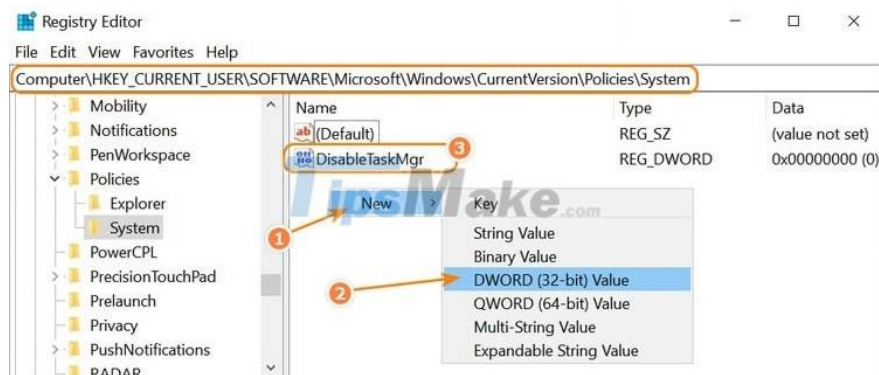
Registry Editor
File Edit View Favorites Help
Computer\HKEY_CURRENT_USER\SOFTWARE\Microsoft\Windows\CurrentVersion\Policies\System

Mobility
Notifications
PenWorkspace
Policies
Explorer
System
PowerCPL
PrecisionTouchPad
Prelaunch
Privacy
PushNotifications
RADAR

| Name | Type | Data |
|---|---|---|
| (Default) | REG_SZ | (value not set) |
| DisableTaskMgr | REG_DWORD | 0x00000000 (0) |

3
TipsMake.com
New
1
Key
String Value
Binary Value
2
DWORD (32-bit) Value
QWORD (64-bit) Value
Multi-String Value
Expandable String Value